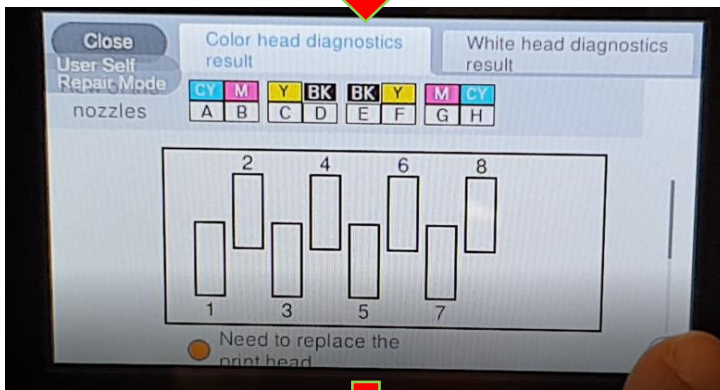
Close

User Self Repair Mode

Color head diagnostics result

White head diagnostics result

| CY | M | Y | BK | BK | Y | M | CY |
|---|---|---|---|---|---|---|---|
| A | B | C | D | E | F | G | H |

nozzles

2 4 6 8

1 3 5 7

Need to replace the print head